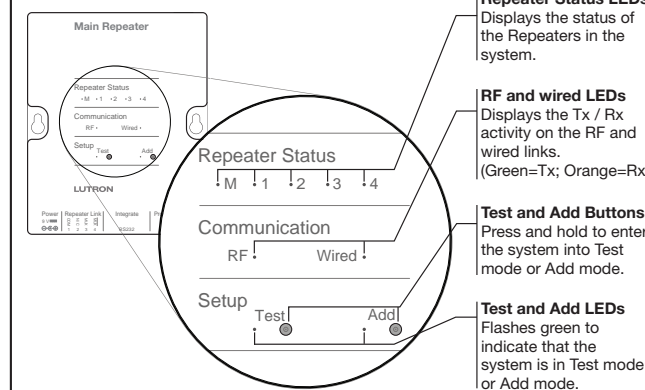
Main Repeater

Repeater Status
•M •1 •2 •3 •4
Communication
RF• Wired•
Setup Test Add

LUTRON

Power 9 V
Repeater Link
Integrate
RS232
Pr

Repeater Status
M 1 2 3 4

Communication
RF Wired

Setup Test Add

Repeater Status LEDs
Displays the status of the Repeaters in the system.

RF and wired LEDs
Displays the Tx / Rx activity on the RF and wired links. (Green=Tx; Orange=Rx

Test and Add Buttons
Press and hold to enter the system into Test mode or Add mode.

Test and Add LEDs
Flashes green to indicate that the system is in Test mode or Add mode.